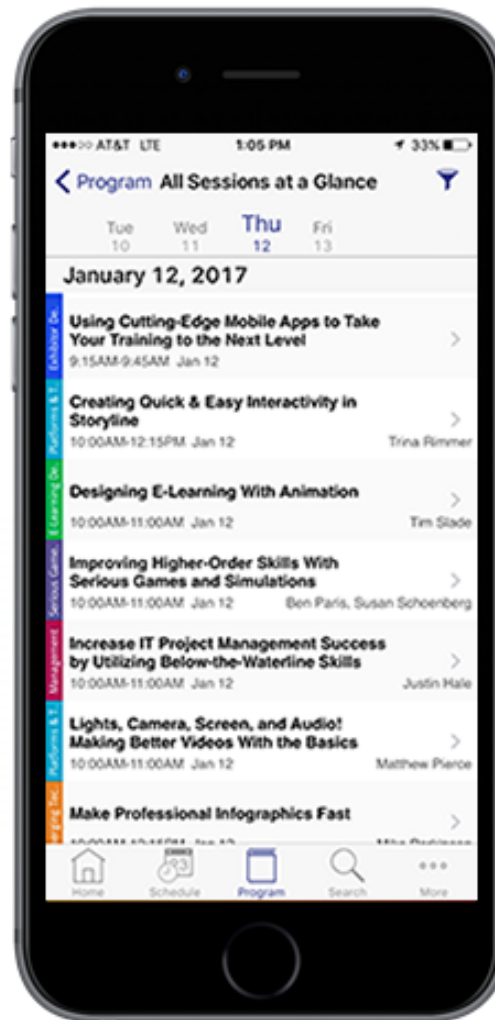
●●●○○ AT&T LTE 1:05 PM 33%

Program All Sessions at a Glance

Tue 10
Wed 11
Thu 12
Fri 13

January 12, 2017

Exhibitor De.
Using Cutting-Edge Mobile Apps to Take Your Training to the Next Level
9:15AM-9:45AM Jan 12

Platforms & T.
Creating Quick & Easy Interactivity in Storyline
10:00AM-12:15PM Jan 12 Trina Rimmer

E-Learning De.
Designing E-Learning With Animation
10:00AM-11:00AM Jan 12 Tim Slade

Serious Game.
Improving Higher-Order Skills With Serious Games and Simulations
10:00AM-11:00AM Jan 12 Ben Paris, Susan Schoenberg

Management
Increase IT Project Management Success by Utilizing Below-the-Waterline Skills
10:00AM-11:00AM Jan 12 Justin Hale

Platforms & T.
Lights, Camera, Screen, and Audio! Making Better Videos With the Basics
10:00AM-11:00AM Jan 12 Matthew Pierce

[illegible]
Make Professional Infographics Fast
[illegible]

Home Schedule Program Search More